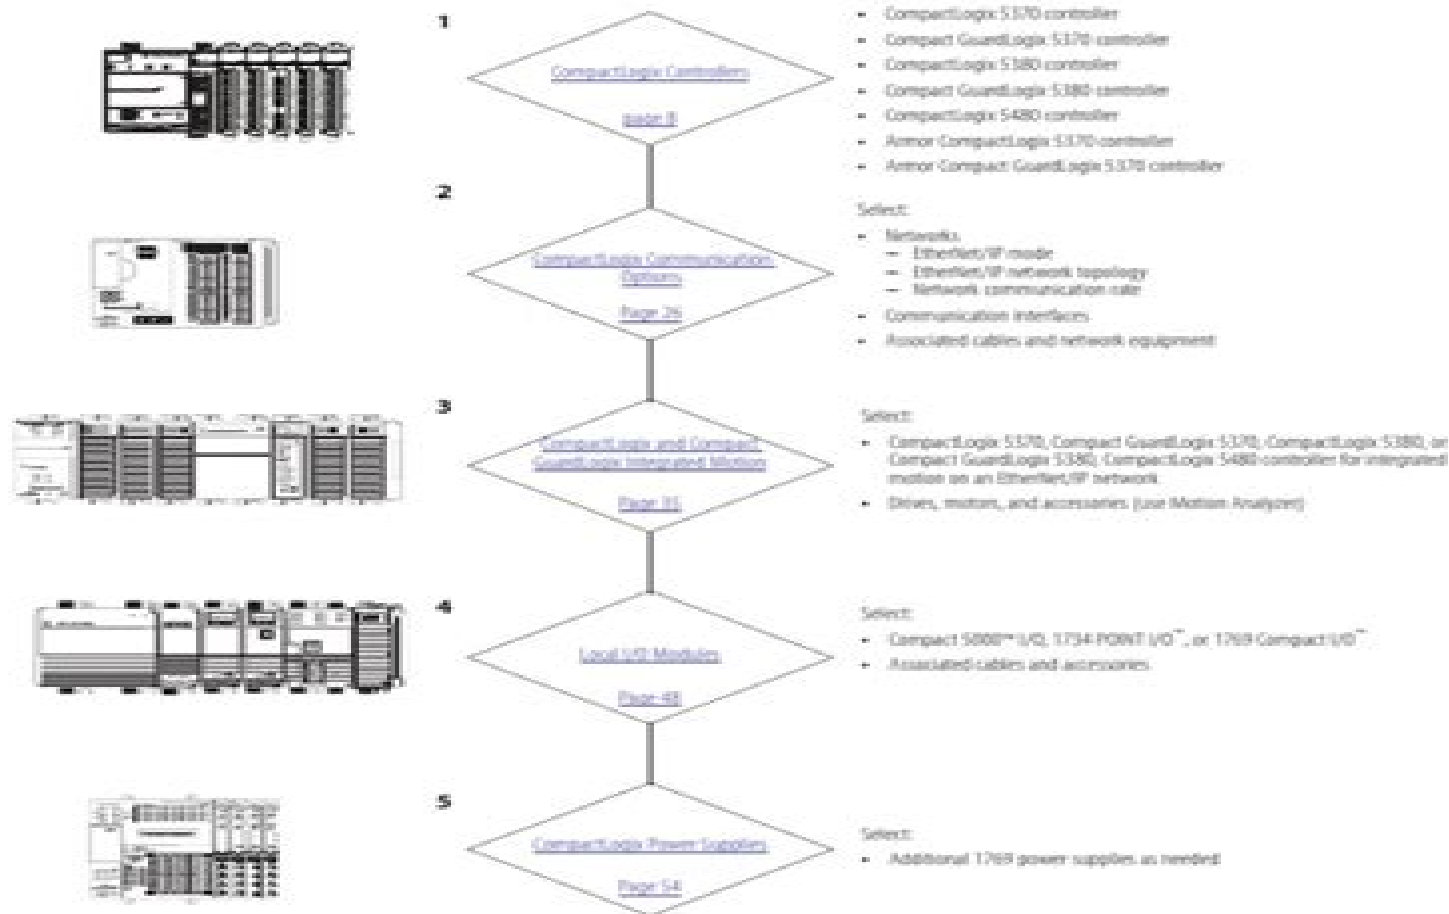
1

CompactLogix Controllers

page 8

- CompactLogix 5370 controller
- Compact GuardLogix 5370 controller
- CompactLogix 5380 controller
- Compact GuardLogix 5380 controller
- CompactLogix 5480 controller
- Armor CompactLogix 5370 controller
- Armor Compact GuardLogix 5370 controller

2

CompactLogix Communication Options

Page 26

Select:
- Networks
  – EtherNet/IP mode
  – EtherNet/IP network topology
  – Network communication rate
- Communication interfaces
- Associated cables and network equipment

3

CompactLogix and Compact GuardLogix Integrated Motion

Page 35

Select:
- CompactLogix 5370, Compact GuardLogix 5370, CompactLogix 5380, or Compact GuardLogix 5380, CompactLogix 5480 controller for integrated motion on an EtherNet/IP network
- Drives, motors, and accessories (use Motion Analyzer)

4

Local I/O Modules

Page 48

Select:
- Compact 5000™ I/O, 1734 POINT I/O™, or 1769 Compact I/O™
- Associated cables and accessories

5

CompactLogix Power Supplies

Page 54

Select:
- Additional 1769 power supplies as needed